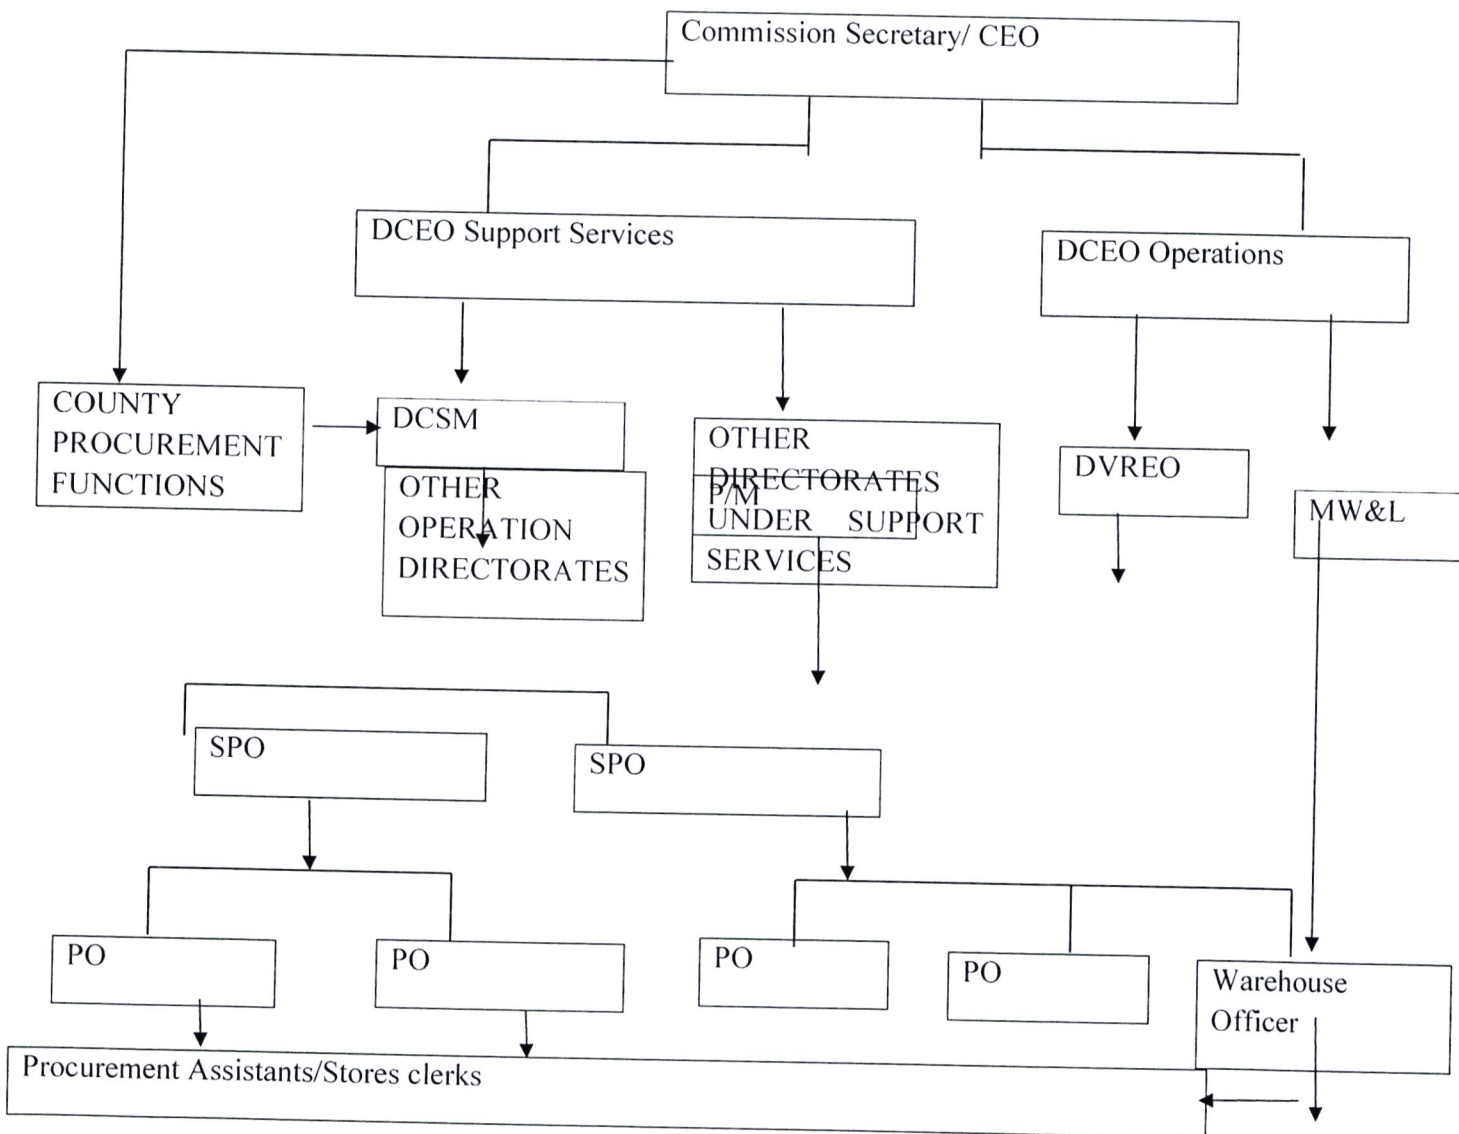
Commission Secretary/ CEO

DCEO Support Services

DCEO Operations

COUNTY PROCUREMENT FUNCTIONS

DCSM

OTHER OPERATION DIRECTORATES

OTHER DIRECTORATES UNDER SUPPORT SERVICES

P/M

DVREO

MW&L

SPO

SPO

PO

PO

PO

PO

Warehouse Officer

Procurement Assistants/Stores clerks